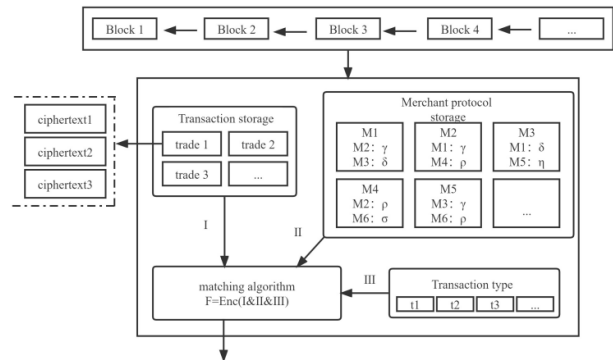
Block 1
Block 2
Block 3
Block 4
...

ciphertext1
ciphertext2
ciphertext3

Transaction storage
trade 1
trade 2
trade 3
...

Merchant protocol storage

M1
M2: γ
M3: δ

M2
M1: γ
M4: ρ

M3
M1: δ
M5: η

M4
M2: ρ
M6: σ

M5
M3: γ
M6: ρ

...

I
II
III

matching algorithm
F=Enc(I&II&III)

Transaction type
t1
t2
t3
...